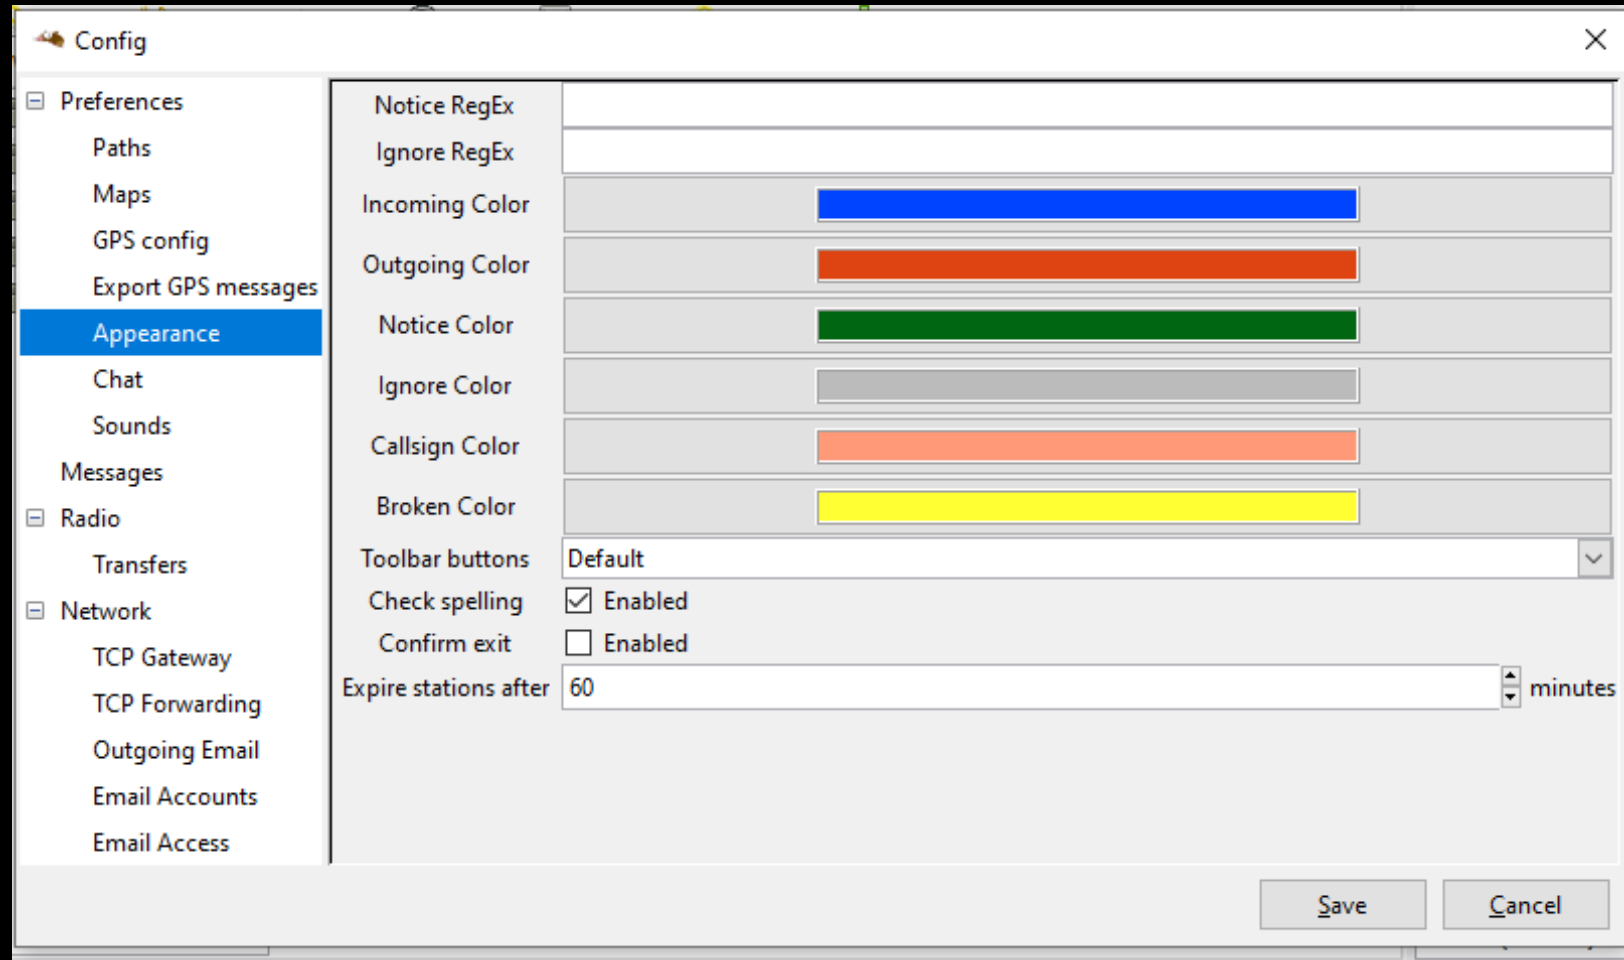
Config

Preferences
Paths
Maps
GPS config
Export GPS messages
Appearance
Chat
Sounds
Messages
Radio
Transfers
Network
TCP Gateway
TCP Forwarding
Outgoing Email
Email Accounts
Email Access

Notice RegEx
Ignore RegEx
Incoming Color
Outgoing Color
Notice Color
Ignore Color
Callsign Color
Broken Color
Toolbar buttons Default
Check spelling Enabled
Confirm exit Enabled
Expire stations after 60 minutes

Save
Cancel